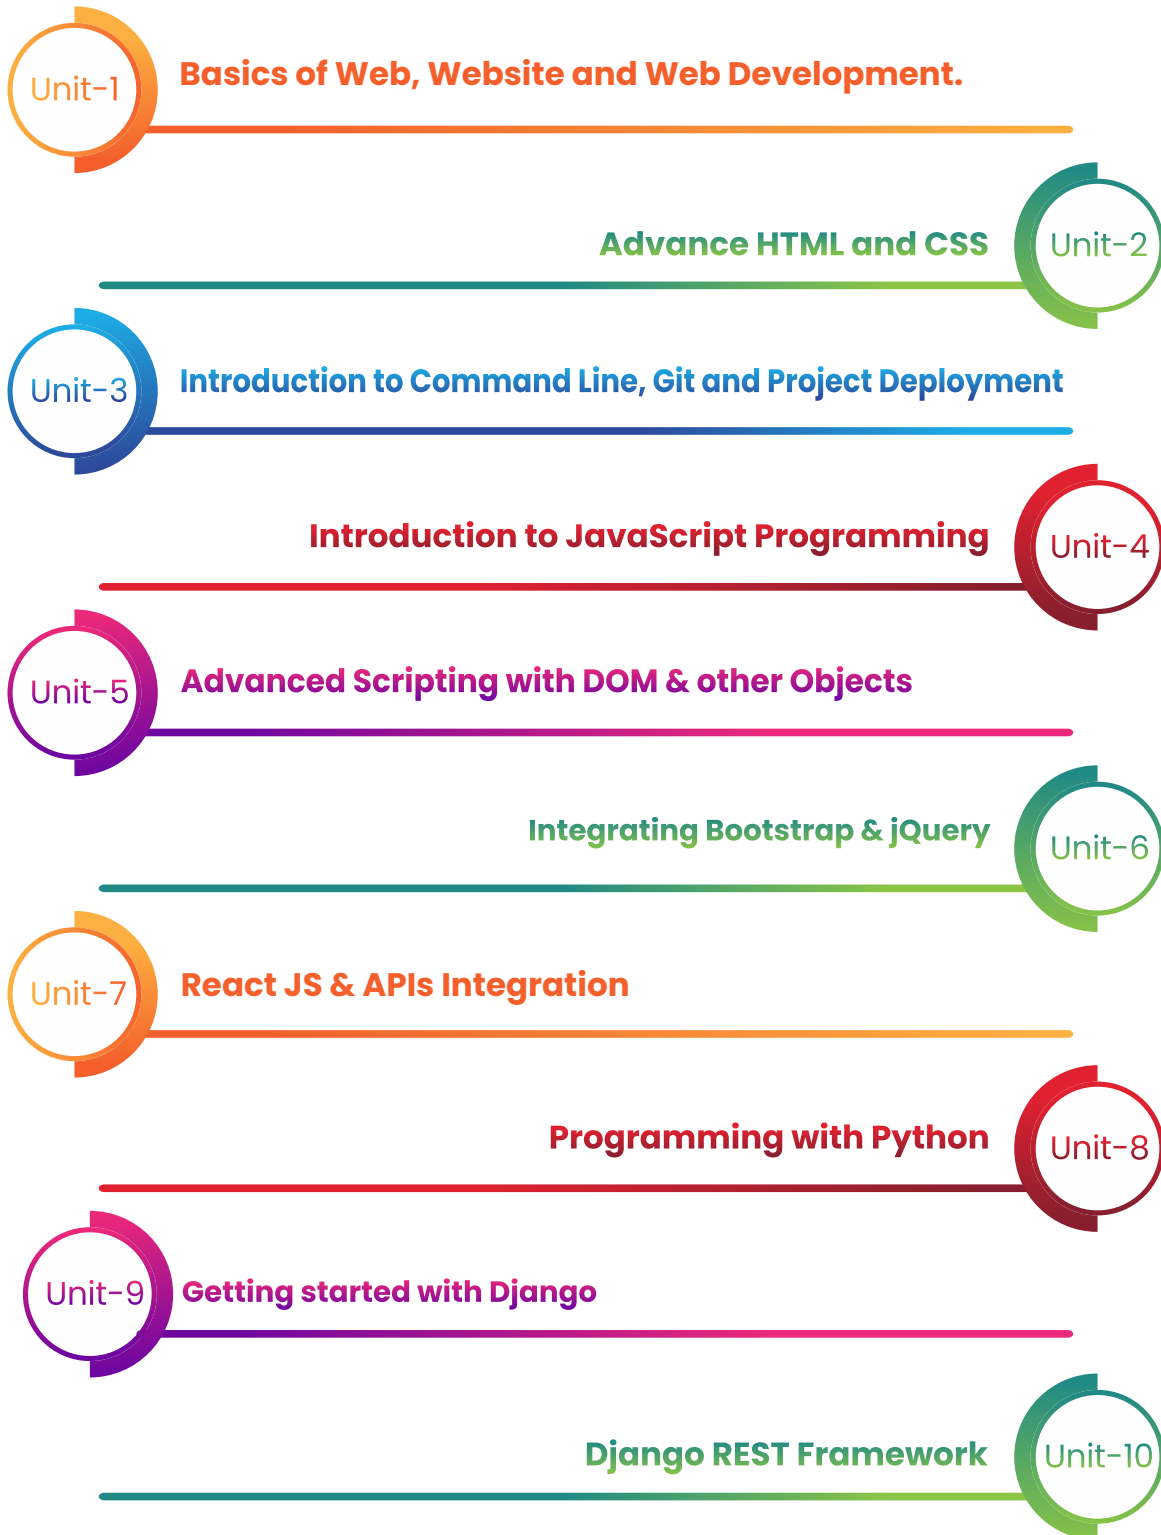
Unit-1 Basics of Web, Website and Web Development.

Advance HTML and CSS Unit-2

Unit-3 Introduction to Command Line, Git and Project Deployment

Introduction to JavaScript Programming Unit-4

Unit-5 Advanced Scripting with DOM & other Objects

Integrating Bootstrap & jQuery Unit-6

Unit-7 React JS & APIs Integration

Programming with Python Unit-8

Unit-9 Getting started with Django

Django REST Framework Unit-10